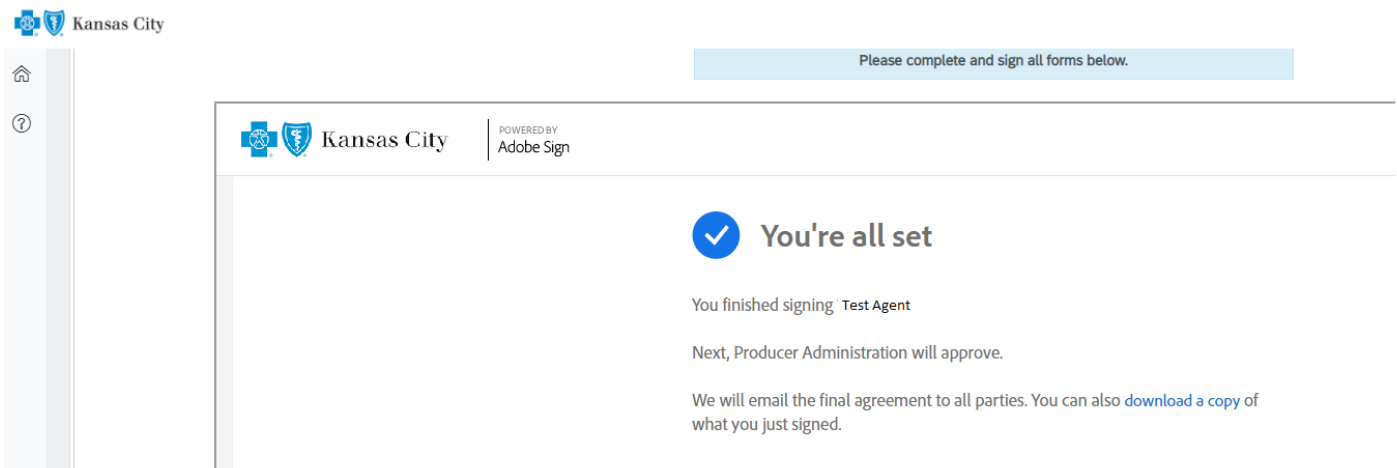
Kansas City

Please complete and sign all forms below.

Kansas City

POWERED BY
Adobe Sign

You're all set

You finished signing ' Test Agent

Next, Producer Administration will approve.

We will email the final agreement to all parties. You can also download a copy of what you just signed.